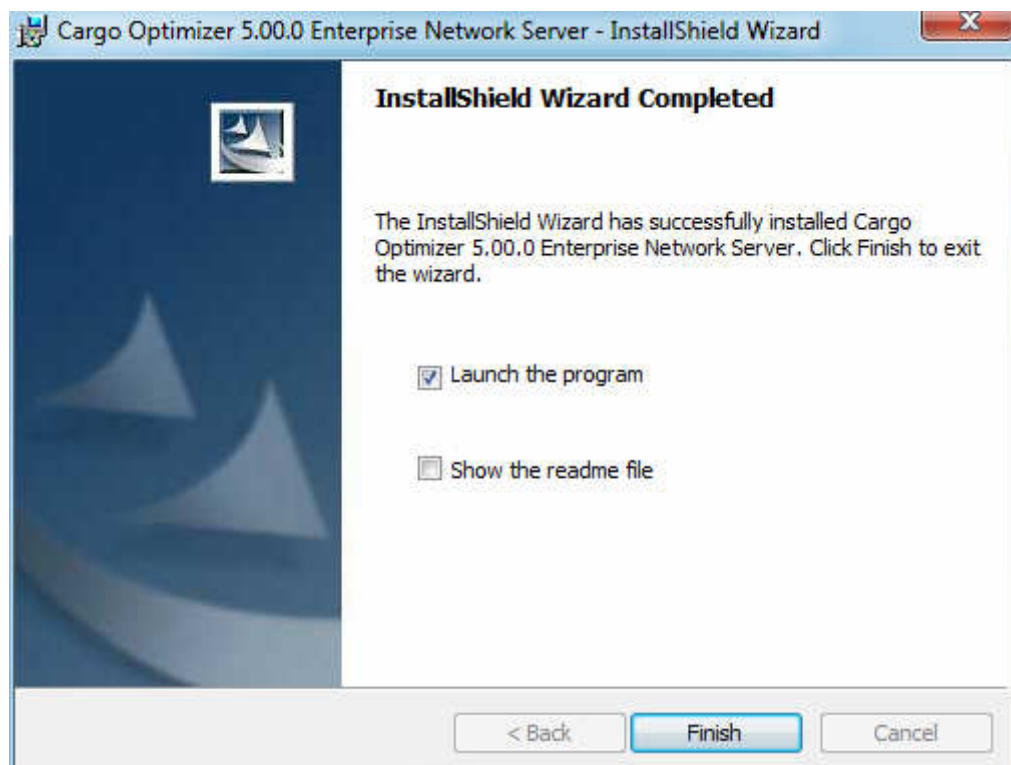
Cargo Optimizer 5.00.0 Enterprise Network Server - InstallShield Wizard

InstallShield Wizard Completed

The InstallShield Wizard has successfully installed Cargo Optimizer 5.00.0 Enterprise Network Server. Click Finish to exit the wizard.

Launch the program

Show the readme file

< Back

Finish

Cancel